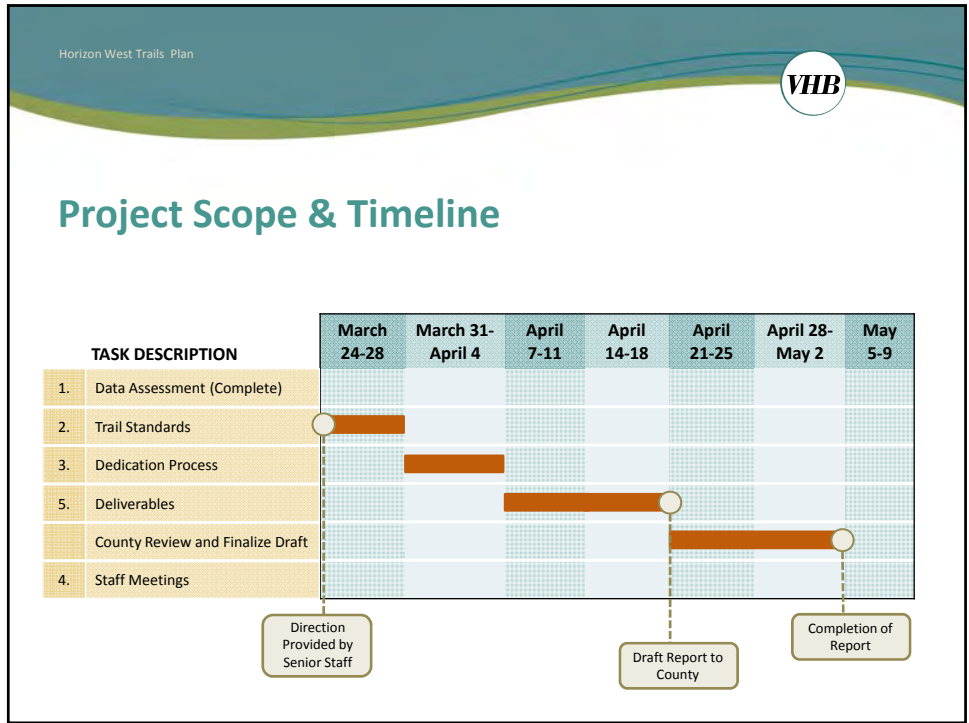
Horizon West Trails Plan

VHB

Project Scope & Timeline

| | TASK DESCRIPTION | March 24-28 | March 31-April 4 | April 7-11 | April 14-18 | April 21-25 | April 28-May 2 | May 5-9 |
|---|---|---|---|---|---|---|---|---|
| 1. | Data Assessment (Complete) | | | | | | | |
| 2. | Trail Standards | | | | | | | |
| 3. | Dedication Process | | | | | | | |
| 5. | Deliverables | | | | | | | |
| | County Review and Finalize Draft | | | | | | | |
| 4. | Staff Meetings | | | | | | | |

Direction Provided by Senior Staff

Draft Report to County

Completion of Report